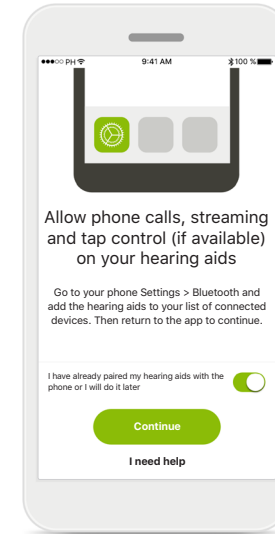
●●●○○ PH
9:41 AM
100 %

Allow phone calls, streaming and tap control (if available) on your hearing aids

Go to your phone Settings > Bluetooth and add the hearing aids to your list of connected devices. Then return to the app to continue.

I have already paired my hearing aids with the phone or I will do it later

Continue

I need help